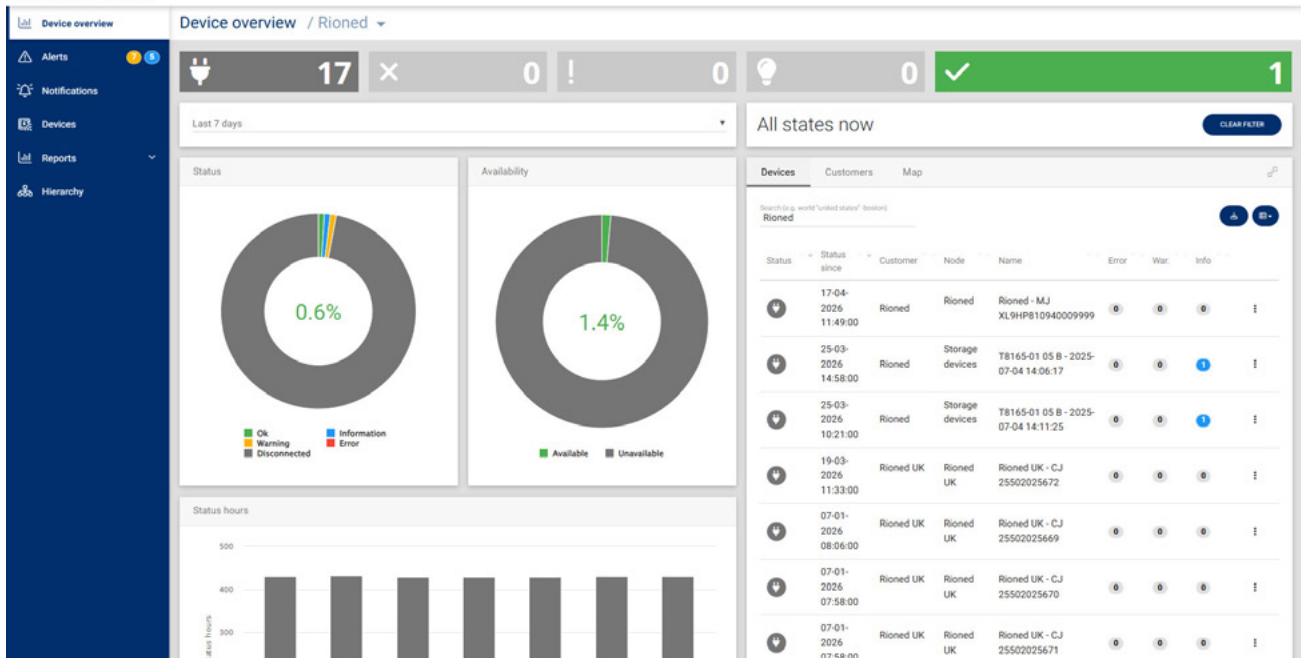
Device overview
Alerts 7 5
Notifications
Devices
Reports
Hierarchy

Device overview / Rioned

17 0 ! 0 0 1

Last 7 days

All states now
CLEAR FILTER

Status

0.6%

Ok
Information
Warning
Error
Disconnected

Availability

1.4%

Available
Unavailable

Status hours

500
400
300
tatus hours

Devices Customers Map

Search (e.g. world "united states" boston)
Rioned

| Status | Status since | Customer | Node | Name | Error | War. | Info |
|---|---|---|---|---|---|---|---|
| | 17-04-2026 11:49:00 | Rioned | Rioned | Rioned - MJ XL9HP810940009999 | 0 | 0 | 0 |
| | 25-03-2026 14:58:00 | Rioned | Storage devices | T8165-01 05 B - 2025-07-04 14:06:17 | 0 | 0 | 1 |
| | 25-03-2026 10:21:00 | Rioned | Storage devices | T8165-01 05 B - 2025-07-04 14:11:25 | 0 | 0 | 1 |
| | 19-03-2026 11:33:00 | Rioned UK | Rioned UK | Rioned UK - CJ 25502025672 | 0 | 0 | 0 |
| | 07-01-2026 08:06:00 | Rioned UK | Rioned UK | Rioned UK - CJ 25502025669 | 0 | 0 | 0 |
| | 07-01-2026 07:58:00 | Rioned UK | Rioned UK | Rioned UK - CJ 25502025670 | 0 | 0 | 0 |
| | 07-01-2026 07:58:00 | Rioned UK | Rioned UK | Rioned UK - CJ 25502025671 | 0 | 0 | 0 |